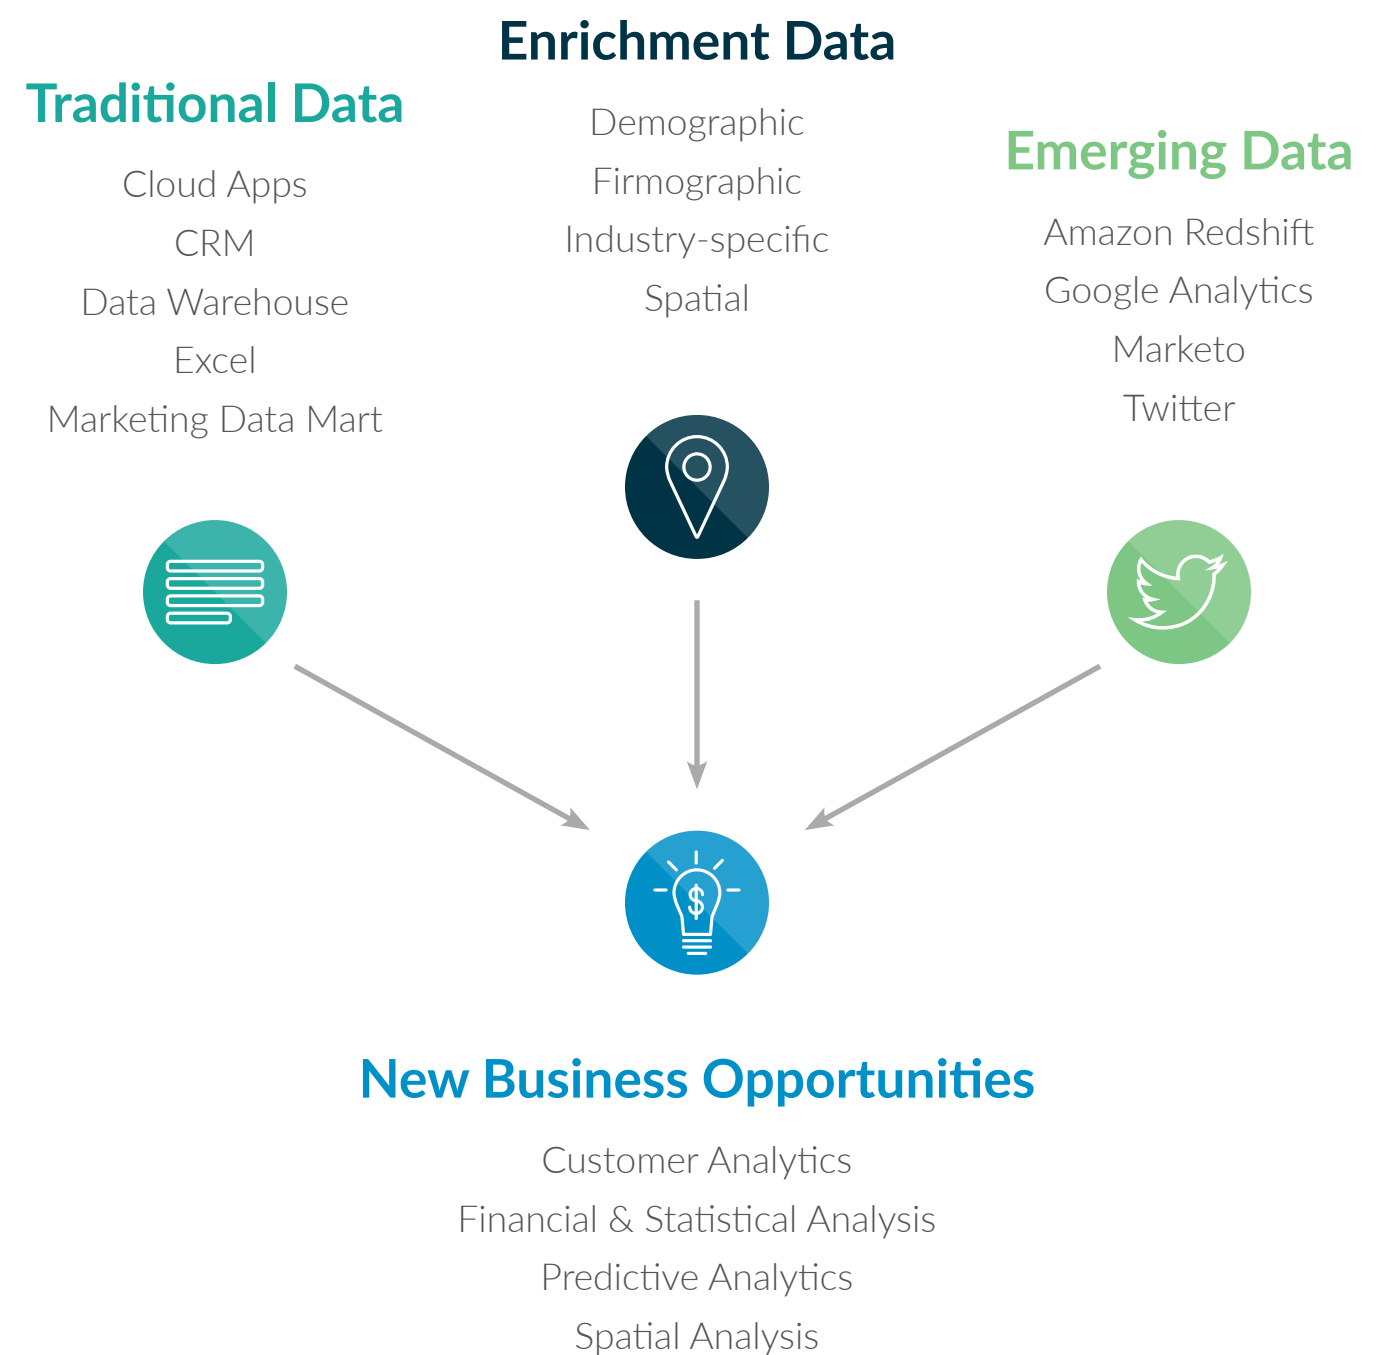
Enrichment Data

Traditional Data

Cloud Apps
CRM
Data Warehouse
Excel
Marketing Data Mart

Demographic
Firmographic
Industry-specific
Spatial

Emerging Data

Amazon Redshift
Google Analytics
Marketo
Twitter

$

New Business Opportunities

Customer Analytics
Financial & Statistical Analysis
Predictive Analytics
Spatial Analysis